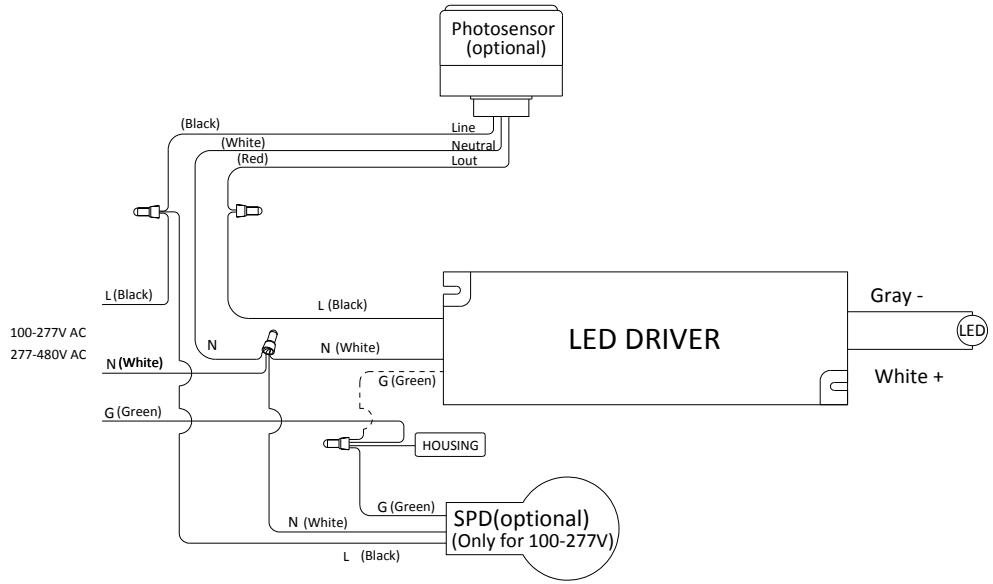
Photosensor
(optional)

(Black)
(White)
(Red)
Line
Neutral
Lout

L (Black)
L (Black)
100-277V AC
277-480V AC
N
N (White)
N (White)
G (Green)
G (Green)

LED DRIVER

Gray -
LED
White +

HOUSING

G (Green)
N (White)
L (Black)

SPD(optional)
(Only for 100-277V)